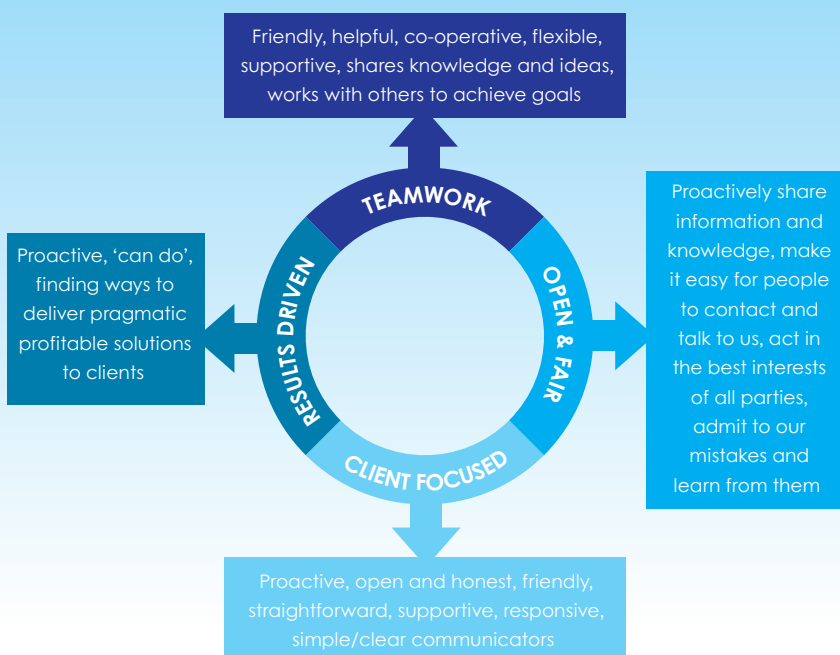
Friendly, helpful, co-operative, flexible, supportive, shares knowledge and ideas, works with others to achieve goals

TEAMWORK

Proactive, 'can do', finding ways to deliver pragmatic profitable solutions to clients

RESULTS DRIVEN

OPEN & FAIR

Proactively share information and knowledge, make it easy for people to contact and talk to us, act in the best interests of all parties, admit to our mistakes and learn from them

CLIENT FOCUSED

Proactive, open and honest, friendly, straightforward, supportive, responsive, simple/clear communicators